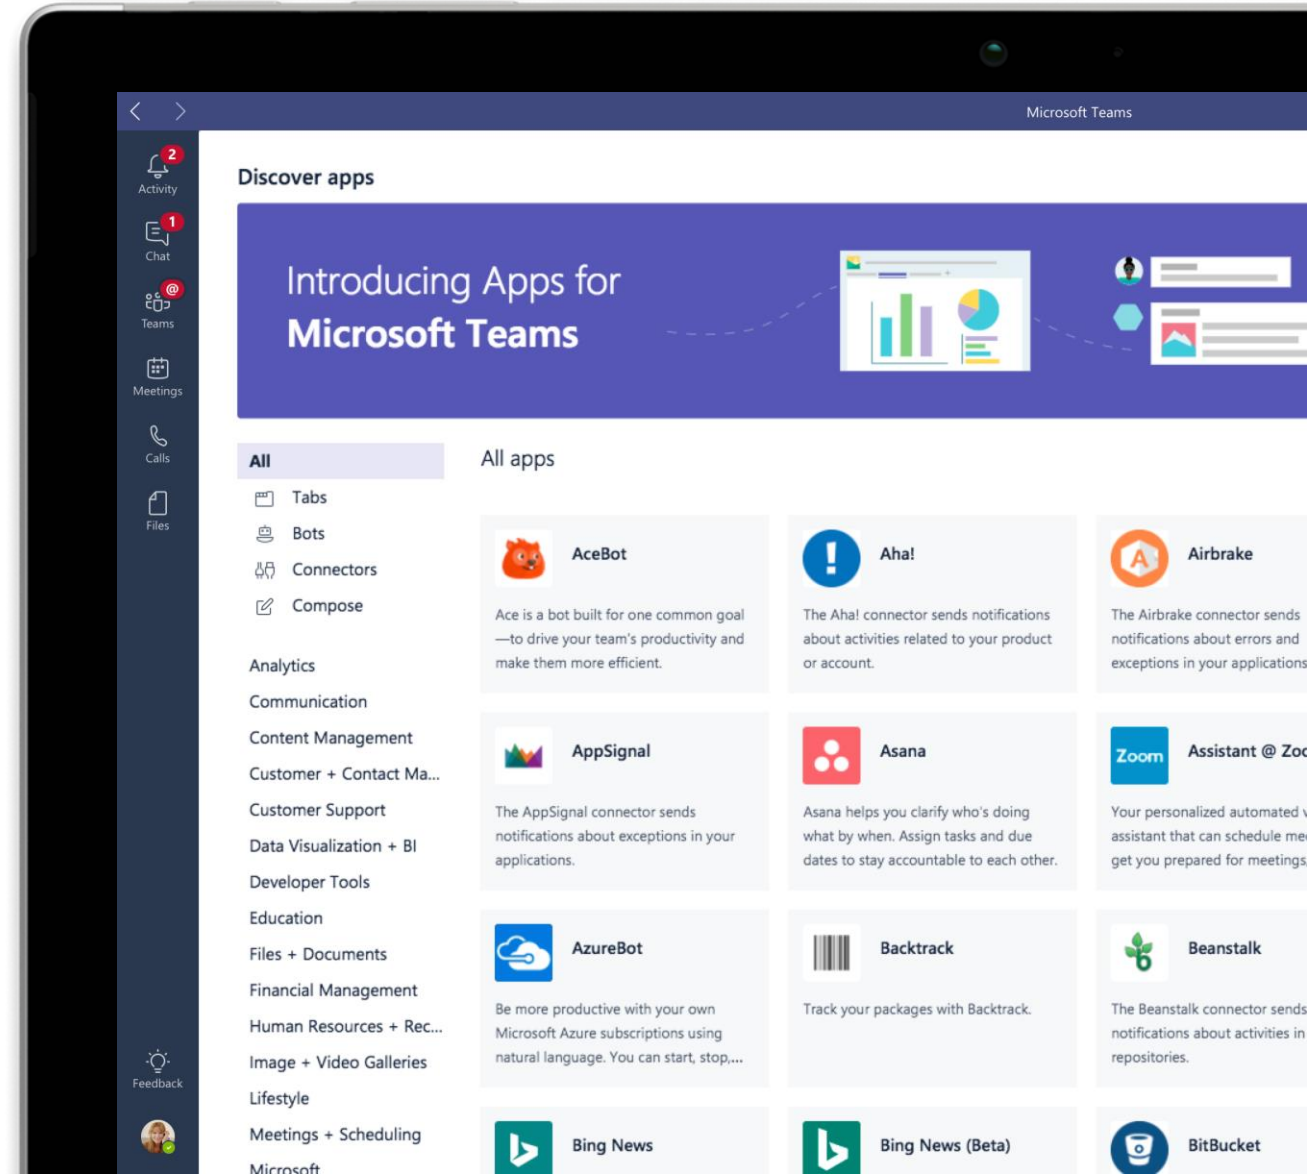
Microsoft Teams

2
Activity
1
Chat
@
Teams
Meetings
Calls
Files

Feedback

Discover apps

Introducing Apps for
Microsoft Teams

All
Tabs
Bots
Connectors
Compose

Analytics
Communication
Content Management
Customer + Contact Ma...
Customer Support
Data Visualization + BI
Developer Tools
Education
Files + Documents
Financial Management
Human Resources + Rec...
Image + Video Galleries
Lifestyle
Meetings + Scheduling
Microsoft

All apps

AceBot
Ace is a bot built for one common goal—to drive your team's productivity and make them more efficient.

Aha!
The Aha! connector sends notifications about activities related to your product or account.

Airbrake
The Airbrake connector sends notifications about errors and exceptions in your applications

AppSignal
The AppSignal connector sends notifications about exceptions in your applications.

Asana
Asana helps you clarify who's doing what by when. Assign tasks and due dates to stay accountable to each other.

Zoom
Assistant @ Zo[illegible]
Your personalized automated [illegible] assistant that can schedule me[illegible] get you prepared for meetings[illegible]

AzureBot
Be more productive with your own Microsoft Azure subscriptions using natural language. You can start, stop,...

Backtrack
Track your packages with Backtrack.

Beanstalk
The Beanstalk connector sends notifications about activities in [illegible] repositories.

Bing News

Bing News (Beta)

BitBucket